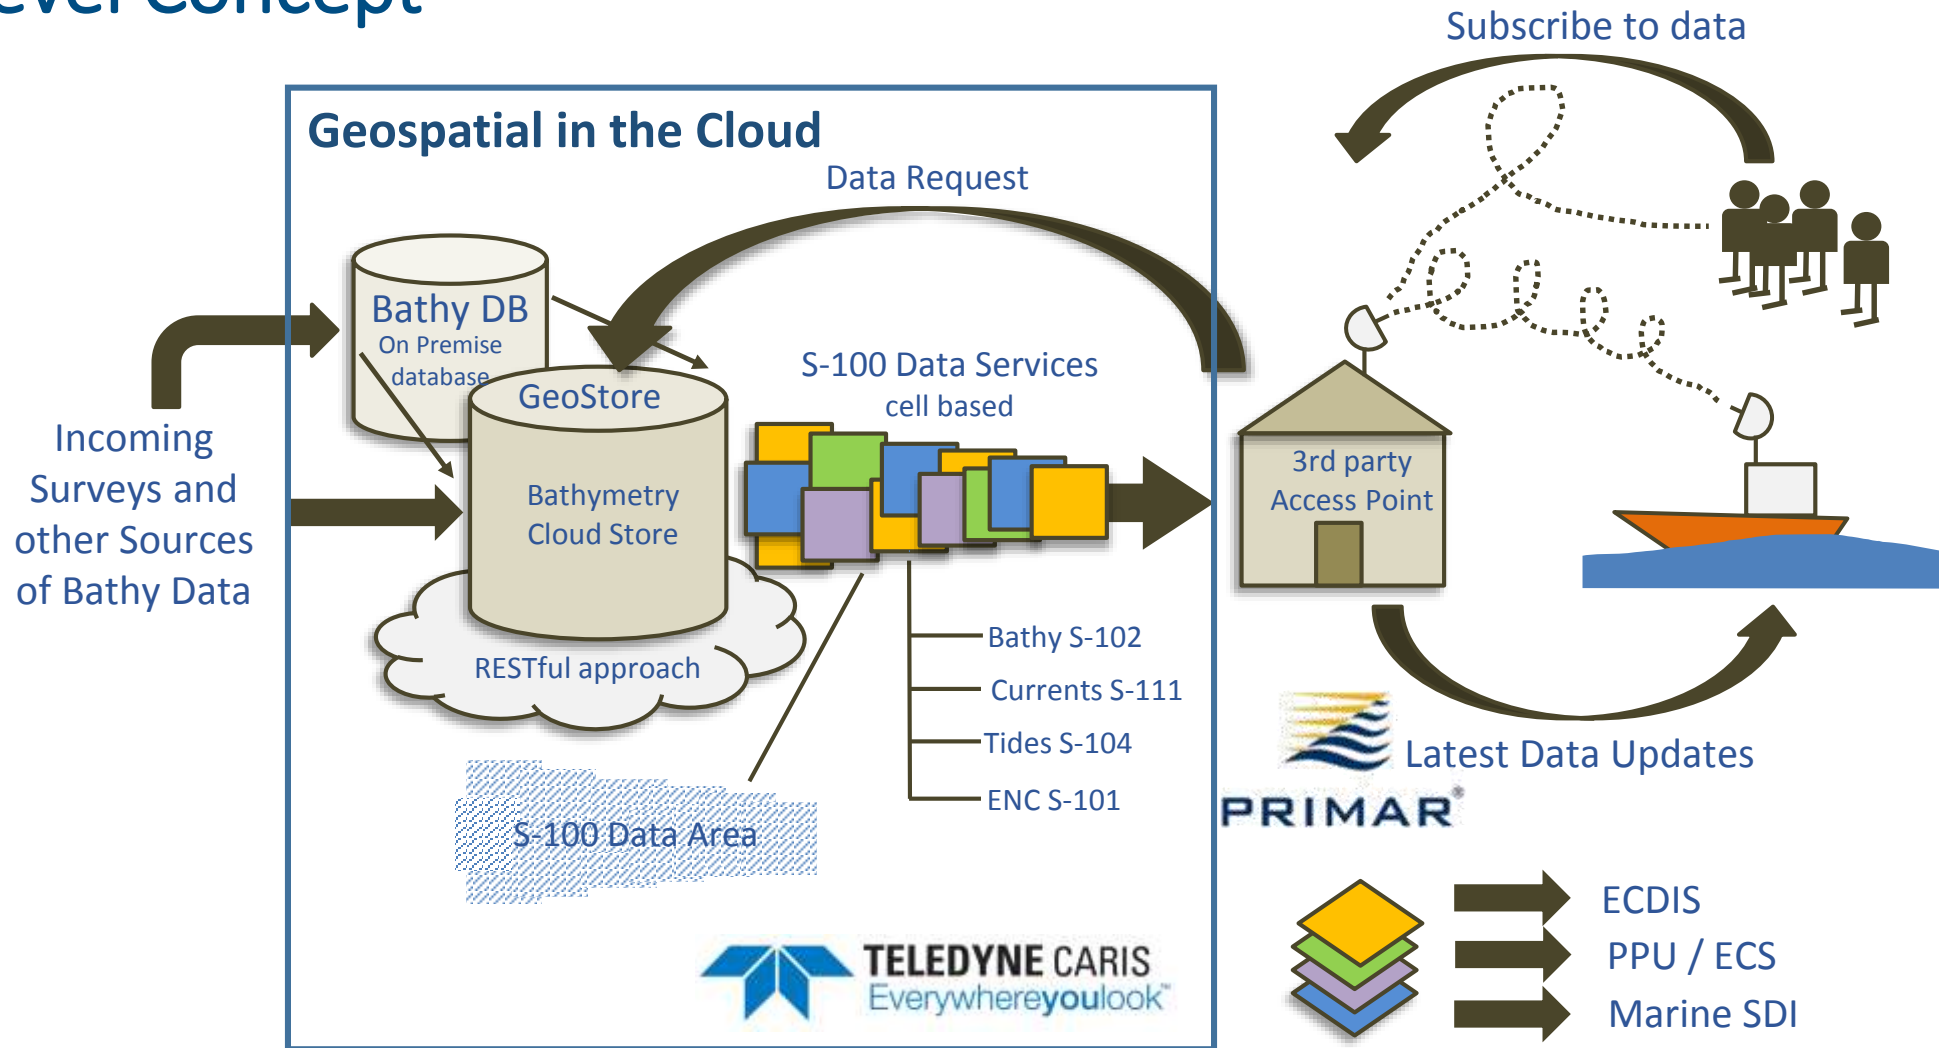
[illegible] Concept

Subscribe to data

Geospatial in the Cloud

Data Request

Bathy DB
On Premise database

GeoStore

Bathymetry Cloud Store

RESTful approach

S-100 Data Services
cell based

Incoming Surveys and other Sources of Bathy Data

Bathy S-102
Currents S-111
Tides S-104
ENC S-101

S-100 Data Area

3rd party Access Point

Latest Data Updates

PRIMAR®

TELEDYNE CARIS
Everywhereyoulook™

ECDIS
PPU / ECS
Marine SDI